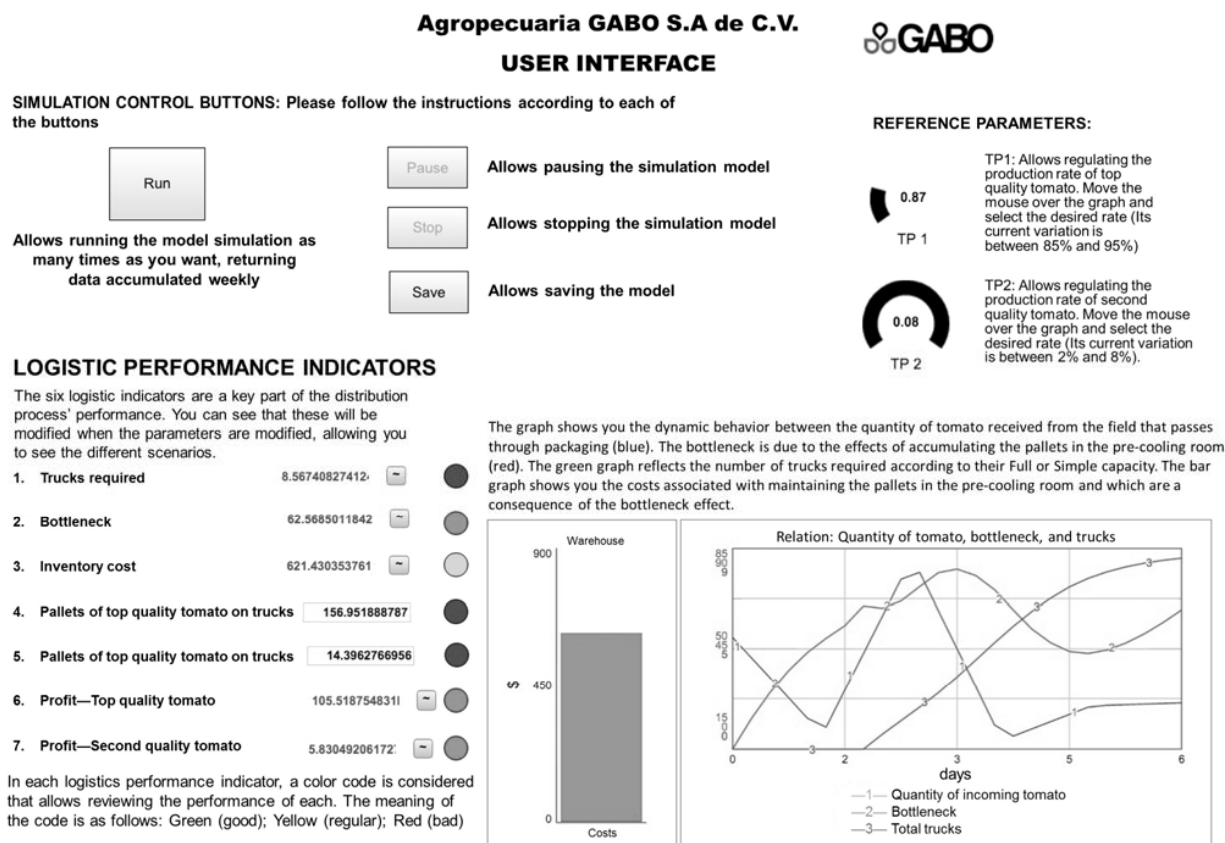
Agropecuaria GABO S.A de C.V.

USER INTERFACE

GABO

SIMULATION CONTROL BUTTONS: Please follow the instructions according to each of the buttons

REFERENCE PARAMETERS:

Run

Allows running the model simulation as many times as you want, returning data accumulated weekly

Pause Allows pausing the simulation model

Stop Allows stopping the simulation model

Save Allows saving the model

0.87
TP 1

TP1: Allows regulating the production rate of top quality tomato. Move the mouse over the graph and select the desired rate (Its current variation is between 85% and 95%)

0.08
TP 2

TP2: Allows regulating the production rate of second quality tomato. Move the mouse over the graph and select the desired rate (Its current variation is between 2% and 8%).

LOGISTIC PERFORMANCE INDICATORS

The six logistic indicators are a key part of the distribution process' performance. You can see that these will be modified when the parameters are modified, allowing you to see the different scenarios.

1. Trucks required 8.56740827412
2. Bottleneck 62.5685011842
3. Inventory cost 621.430353761
4. Pallets of top quality tomato on trucks 156.951888787
5. Pallets of top quality tomato on trucks 14.3962766956
6. Profit—Top quality tomato 105.518754831
7. Profit—Second quality tomato 5.83049206172

In each logistics performance indicator, a color code is considered that allows reviewing the performance of each. The meaning of the code is as follows: Green (good); Yellow (regular); Red (bad)

The graph shows you the dynamic behavior between the quantity of tomato received from the field that passes through packaging (blue). The bottleneck is due to the effects of accumulating the pallets in the pre-cooling room (red). The green graph reflects the number of trucks required according to their Full or Simple capacity. The bar graph shows you the costs associated with maintaining the pallets in the pre-cooling room and which are a consequence of the bottleneck effect.

Warehouse
900
$ 450
0
Costs

Relation: Quantity of tomato, bottleneck, and trucks
85
90
9
50
45
5
15
0
0
0 1 2 3 4 5 6
days
—1— Quantity of incoming tomato
—2— Bottleneck
—3— Total trucks